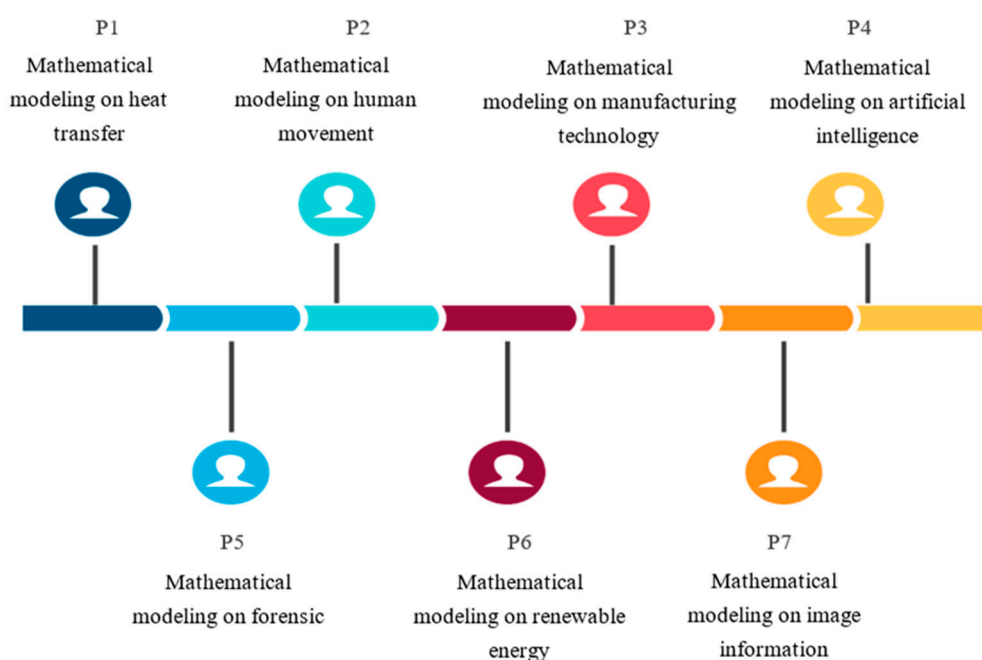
P1
Mathematical modeling on heat transfer

P2
Mathematical modeling on human movement

P3
Mathematical modeling on manufacturing technology

P4
Mathematical modeling on artificial intelligence

P5
Mathematical modeling on forensic

P6
Mathematical modeling on renewable energy

P7
Mathematical modeling on image information